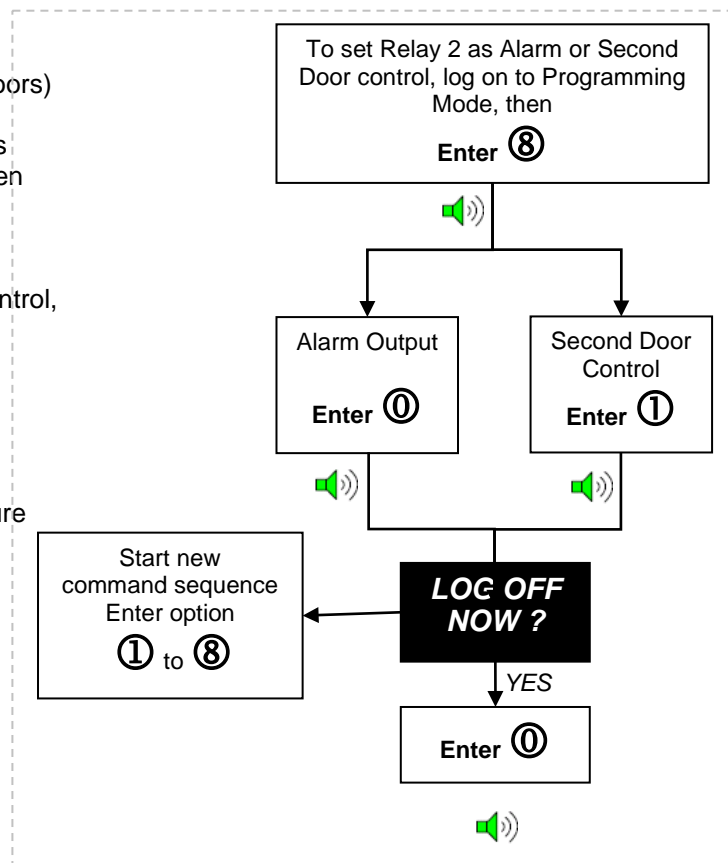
oors)

s
en

ntrol,

ure

To set Relay 2 as Alarm or Second Door control, log on to Programming Mode, then

Enter ⑧

Alarm Output

Enter ⓪

Second Door Control

Enter ①

Start new command sequence Enter option

① to ⑧

LOG OFF NOW ?

YES

Enter ⓪